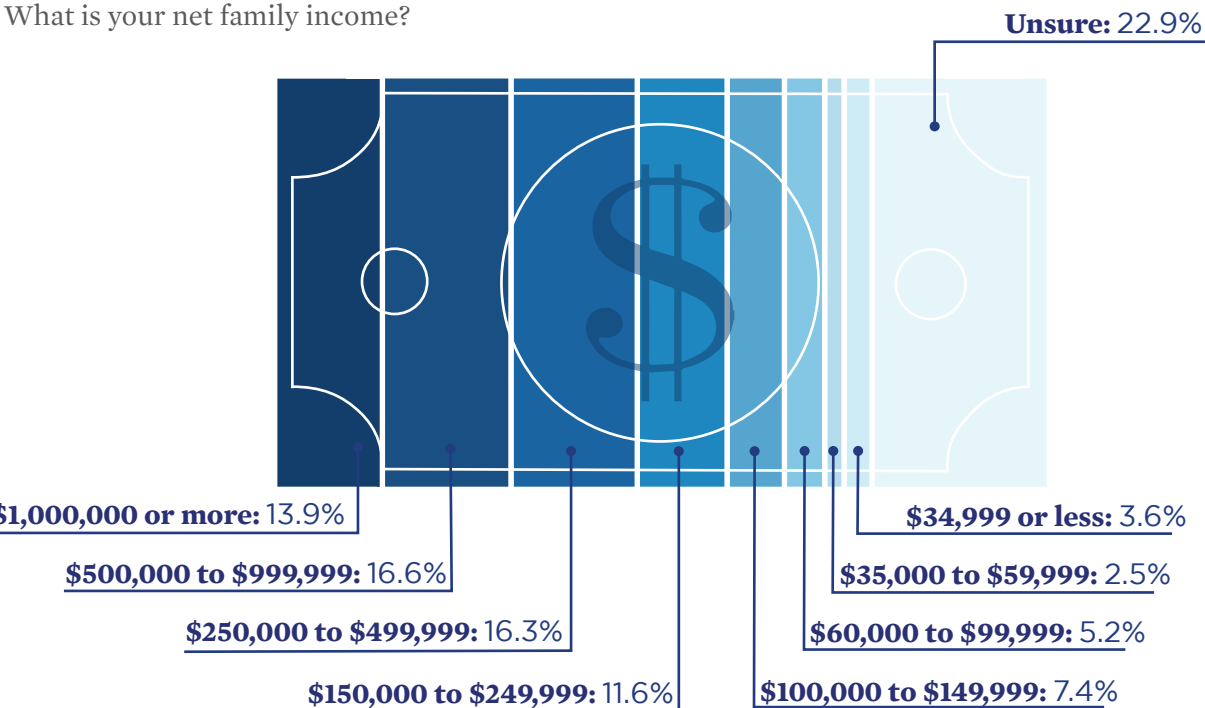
What is your net family income?

**Unsure:** 22.9%

$

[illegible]1,000,000 or more: 13.9%

$500,000 to $999,999: 16.6%

$250,000 to $499,999: 16.3%

$150,000 to $249,999: 11.6%

$34,999 or less: 3.6%

$35,000 to $59,999: 2.5%

$60,000 to $99,999: 5.2%

$100,000 to $149,999: 7.4%